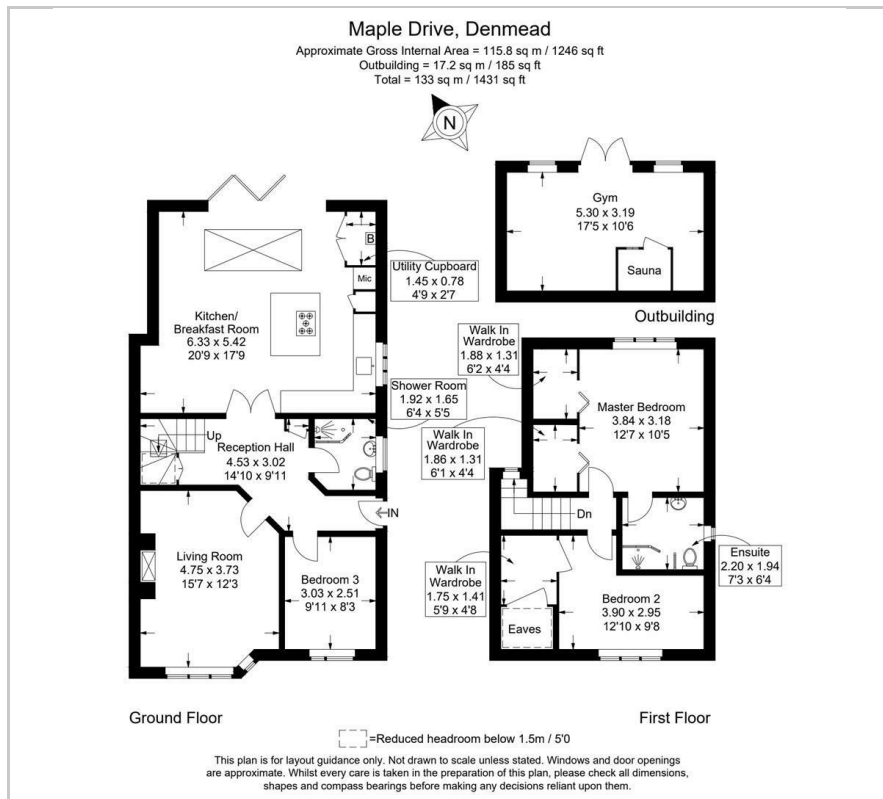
Maple Drive, Denmead
Approximate Gross Internal Area = 115.8 sq m / 1246 sq ft
Outbuilding = 17.2 sq m / 185 sq ft
Total = 133 sq m / 1431 sq ft

N

Gym
5.30 x 3.19
17'5 x 10'6

Sauna

Outbuilding

B

Mic

Utility Cupboard
1.45 x 0.78
4'9 x 2'7

Kitchen/
Breakfast Room
6.33 x 5.42
20'9 x 17'9

Walk In
Wardrobe
1.88 x 1.31
6'2 x 4'4

Shower Room
1.92 x 1.65
6'4 x 5'5

Master Bedroom
3.84 x 3.18
12'7 x 10'5

Up

Reception Hall
4.53 x 3.02
14'10 x 9'11

Walk In
Wardrobe
1.86 x 1.31
6'1 x 4'4

IN

Dn

Living Room
4.75 x 3.73
15'7 x 12'3

Bedroom 3
3.03 x 2.51
9'11 x 8'3

Walk In
Wardrobe
1.75 x 1.41
5'9 x 4'8

Eaves

Bedroom 2
3.90 x 2.95
12'10 x 9'8

Ensuite
2.20 x 1.94
7'3 x 6'4

Ground Floor

First Floor

=Reduced headroom below 1.5m / 5'0

This plan is for layout guidance only. Not drawn to scale unless stated. Windows and door openings are approximate. Whilst every care is taken in the preparation of this plan, please check all dimensions, shapes and compass bearings before making any decisions reliant upon them.